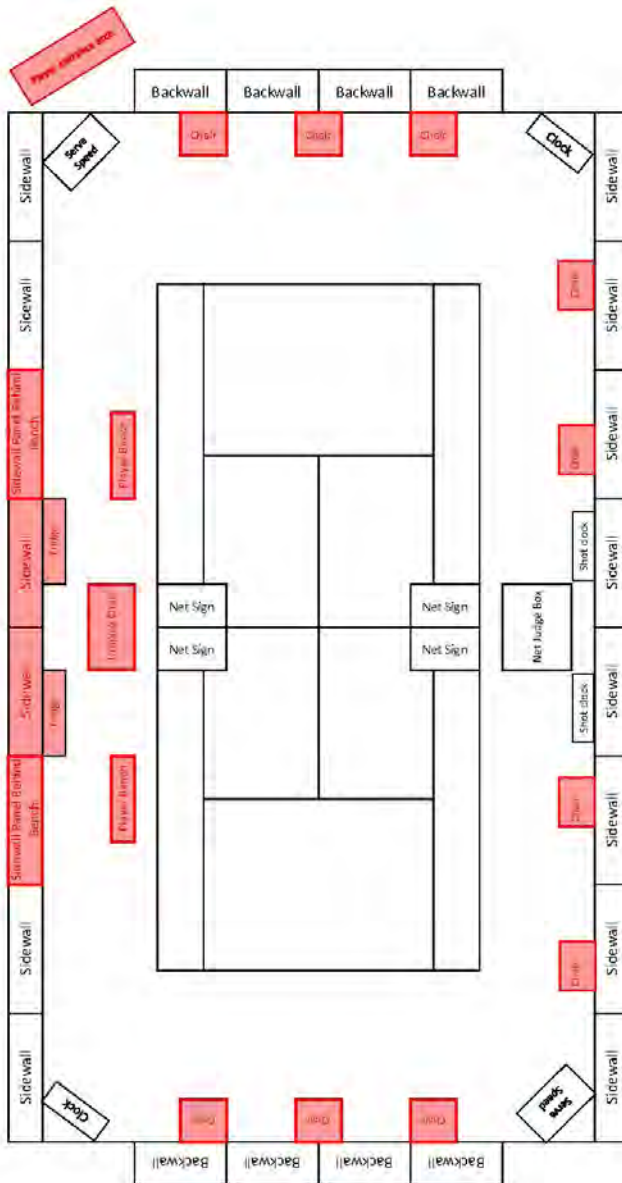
Player entrance exit

Backwall
Backwall
Backwall
Backwall

Serve Speed

Chair
Chair
Chair

Clock

Sidewall
Sidewall
Sidewall Panel Behind Bench
Sidewall
Sidewall
Sidewall Panel Behind Bench
Sidewall
Sidewall

Player Bench
Fridge
Umpire Chair
Fridge
Player Bench

Net Sign
Net Sign
Net Sign
Net Sign

Net Judge Box
Shot clock
Shot clock

Chair
Chair
Chair
Chair

Sidewall
Sidewall
Sidewall
Sidewall
Sidewall
Sidewall
Sidewall
Sidewall

Clock
Chair
Chair
Chair
Serve Speed

Backwall
Backwall
Backwall
Backwall